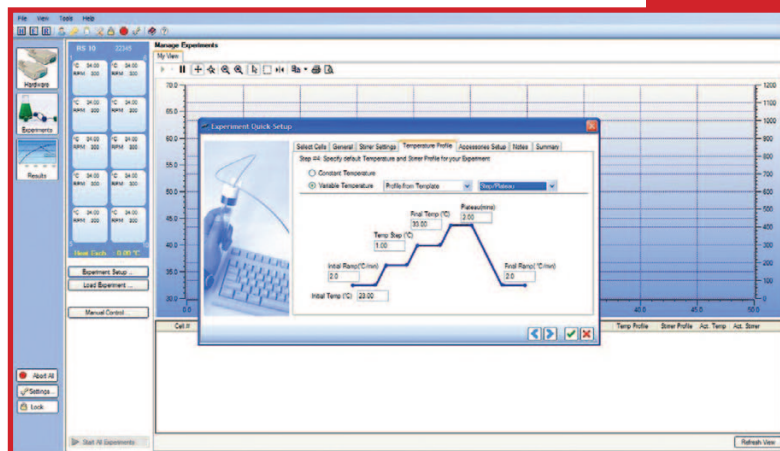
File View Tools Help

Hardware

Experiments

Results

RS 10 22345

°C 24.00 RPM 300
°C 24.00 RPM 300
°C 24.00 RPM 300
°C 24.00 RPM 300
°C 24.00 RPM 300
°C 24.00 RPM 300
°C 24.00 RPM 300
°C 24.00 RPM 300
°C 24.00 RPM 300
°C 24.00 RPM 300

Heat Cells 0.00 °C

Experiment Setup ...
Load Experiment ...
Manual Control ...

Abort All
Settings
Lock

Start All Experiments

Manage Experiments
My View

70.0
65.0
60.0
55.0
50.0
45.0
40.0
35.0
30.0

1200
1100
1000
900
800
700
600
500
400
300
200
100
0

40.0 45.0 50.0

Experiment Quick Setup

Select Cells | General | Stirrer Settings | Temperature Profile | Accessories Setup | Notes | Summary

Step #4: Specify default Temperature and Stirrer Profile for your Experiment

Constant Temperature
Variable Temperature Profile from Template Step/Plateau

Final Temp (°C) 30.00
Plateau(mins) 2.00
Temp Step (°C) 1.00
Initial Ramp(°C/min) 2.0
Final Ramp(°C/min) 2.0
Initial Temp (°C) 20.00

Cell # Temp Profile Stirrer Profile Act. Temp Act. Stirrer

Refresh View